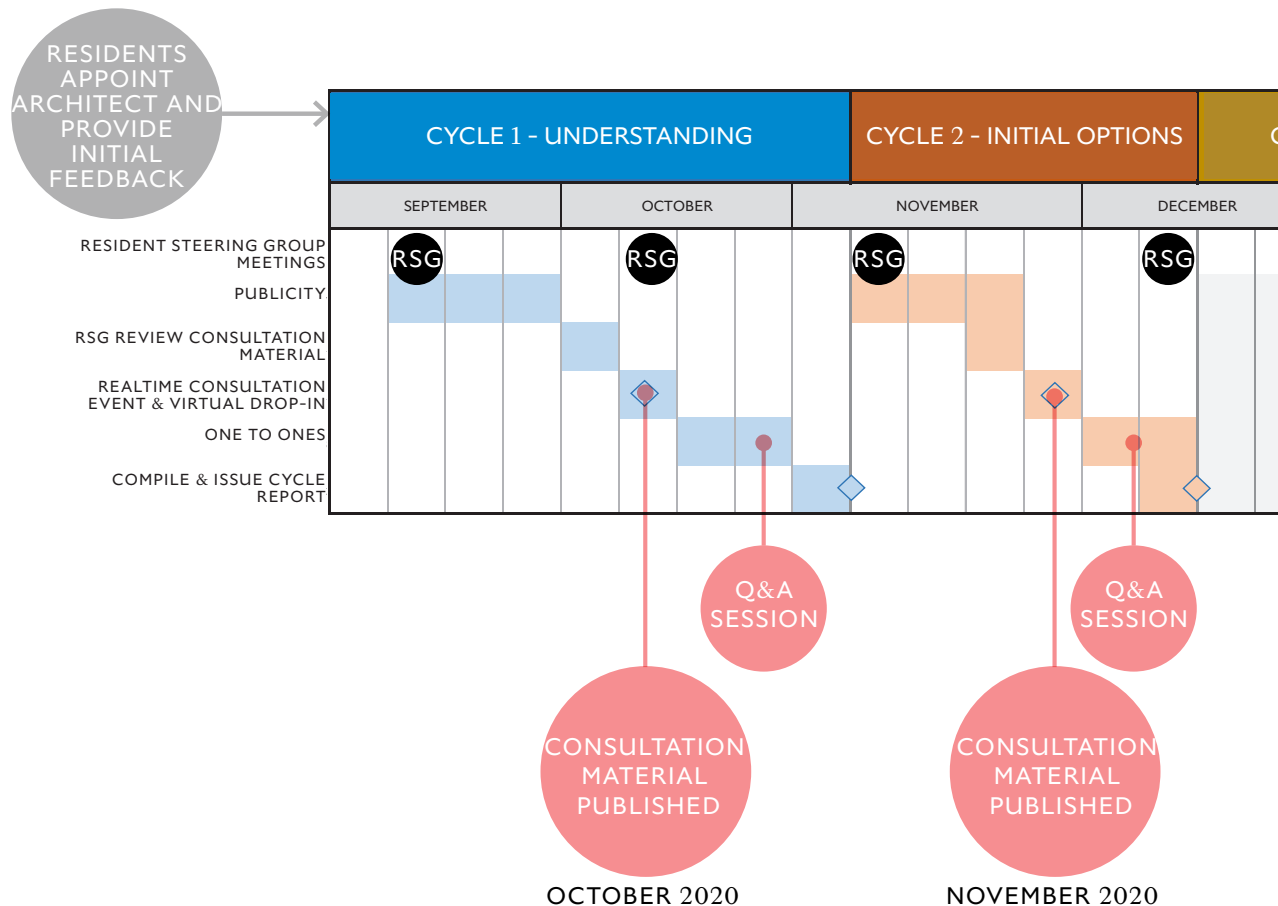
RESIDENTS APPOINT ARCHITECT AND PROVIDE INITIAL FEEDBACK

CYCLE 1 - UNDERSTANDING

CYCLE 2 - INITIAL OPTIONS

C

| | SEPTEMBER | OCTOBER | NOVEMBER | DECEMBER |
|---|---|---|---|---|
| RESIDENT STEERING GROUP MEETINGS | RSG | RSG | RSG | RSG |
| PUBLICITY | | | | |
| RSG REVIEW CONSULTATION MATERIAL | | | | |
| REALTIME CONSULTATION EVENT & VIRTUAL DROP-IN | | | | |
| ONE TO ONES | | | | |
| COMPILE & ISSUE CYCLE REPORT | | | | |

Q&A SESSION

Q&A SESSION

CONSULTATION MATERIAL PUBLISHED

OCTOBER 2020

CONSULTATION MATERIAL PUBLISHED

NOVEMBER 2020